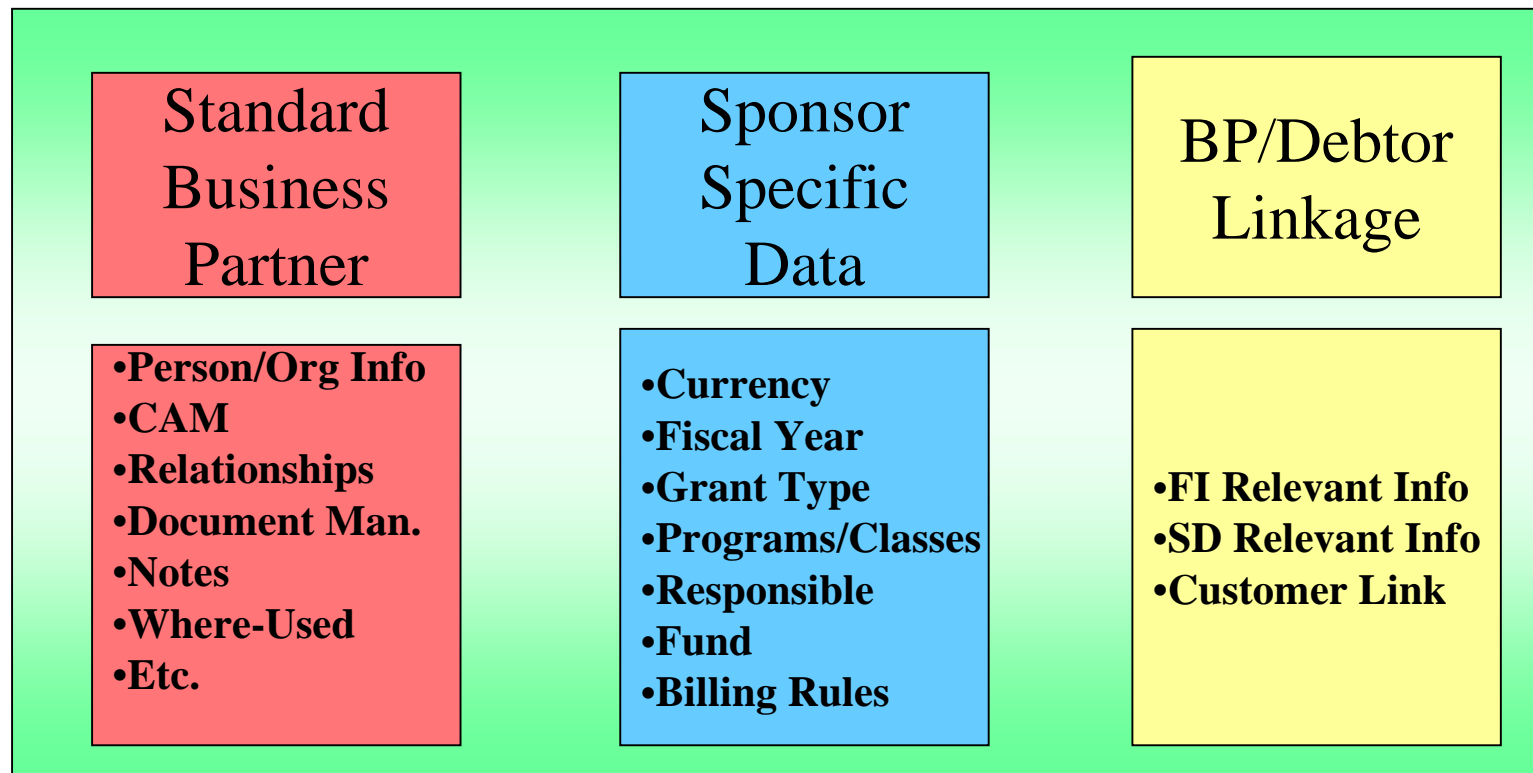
Standard Business Partner

•Person/Org Info
•CAM
•Relationships
•Document Man.
•Notes
•Where-Used
•Etc.

Sponsor Specific Data

•Currency
•Fiscal Year
•Grant Type
•Programs/Classes
•Responsible
•Fund
•Billing Rules

BP/Debtor Linkage

•FI Relevant Info
•SD Relevant Info
•Customer Link